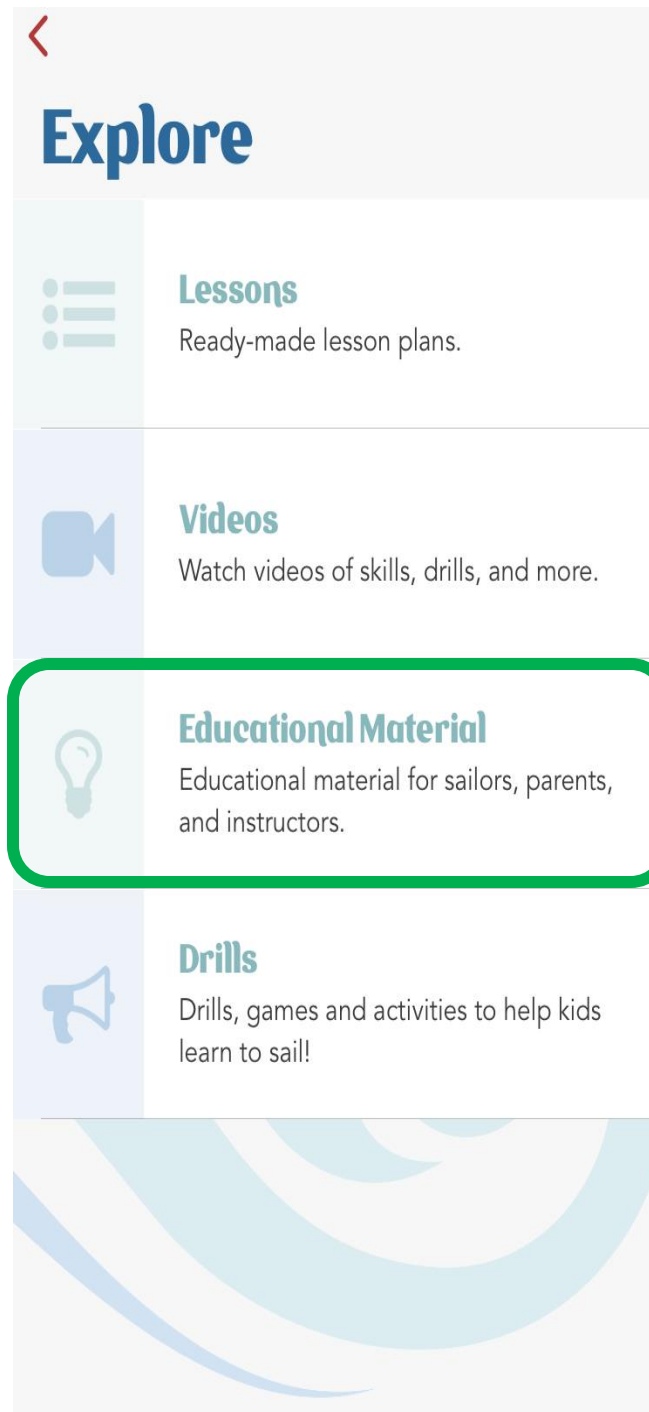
Explore

Lessons
Ready-made lesson plans.

Videos
Watch videos of skills, drills, and more.

Educational Material
Educational material for sailors, parents, and instructors.

Drills
Drills, games and activities to help kids learn to sail!